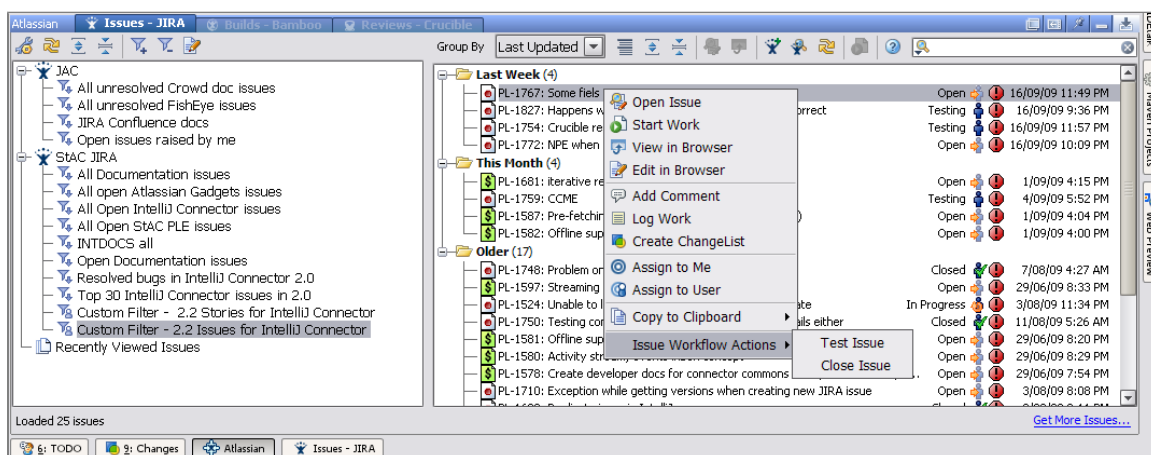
Atlassian | Issues - JIRA | Builds - Bamboo | Reviews - Crucible

Group By Last Updated

JAC
All unresolved Crowd doc issues
All unresolved FishEye issues
JIRA Confluence docs
Open issues raised by me
StAC JIRA
All Documentation issues
All open Atlassian Gadgets issues
All Open IntelliJ Connector issues
All Open StAC PLE issues
INTDOCS all
Open Documentation issues
Resolved bugs in IntelliJ Connector 2.0
Top 30 IntelliJ Connector issues in 2.0
Custom Filter - 2.2 Stories for IntelliJ Connector
Custom Filter - 2.2 Issues for IntelliJ Connector
Recently Viewed Issues

Last Week (4)
PL-1767: Some fiels | Open | 16/09/09 11:49 PM
PL-1827: Happens w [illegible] orrect | Testing | 16/09/09 9:36 PM
PL-1754: Crucible re | Testing | 16/09/09 11:57 PM
PL-1772: NPE when | Open | 16/09/09 10:09 PM
This Month (4)
PL-1681: iterative re | Open | 1/09/09 4:15 PM
PL-1759: CCME | Testing | 4/09/09 5:52 PM
PL-1587: Pre-fetchin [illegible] ) | Open | 1/09/09 4:04 PM
PL-1582: Offline sup | Open | 1/09/09 4:00 PM
Older (17)
PL-1748: Problem or | Closed | 7/08/09 4:27 AM
PL-1597: Streaming | Open | 29/06/09 8:33 PM
PL-1524: Unable to l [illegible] ate | In Progress | 3/08/09 11:34 PM
PL-1750: Testing cor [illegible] ails either | Closed | 11/08/09 5:26 AM
PL-1581: Offline sup | Open | 29/06/09 8:20 PM
PL-1580: Activity stre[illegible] | Open | 29/06/09 8:29 PM
PL-1578: Create developer docs for connector commons | Open | 29/06/09 7:54 PM
PL-1710: Exception while getting versions when creating new JIRA issue | Open | 3/08/09 8:08 PM

Open Issue
Start Work
View in Browser
Edit in Browser
Add Comment
Log Work
Create ChangeList
Assign to Me
Assign to User
Copy to Clipboard
Issue Workflow Actions
Test Issue
Close Issue

Loaded 25 issues
Get More Issues...

6: TODO | 9: Changes | Atlassian | Issues - JIRA

Maven Projects | Web Preview